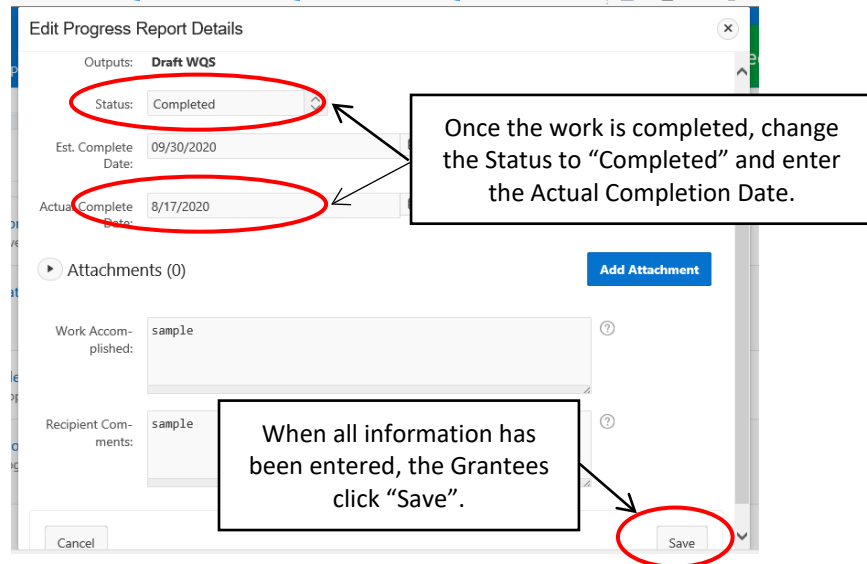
Edit Progress Report Details

Outputs: Draft WQS

Status: Completed

Est. Complete Date: 09/30/2020

Actual Complete Date: 8/17/2020

Once the work is completed, change the Status to “Completed” and enter the Actual Completion Date.

Attachments (0)

Add Attachment

Work Accomplished: sample

Recipient Comments: sample

When all information has been entered, the Grantees click “Save”.

Cancel

Save